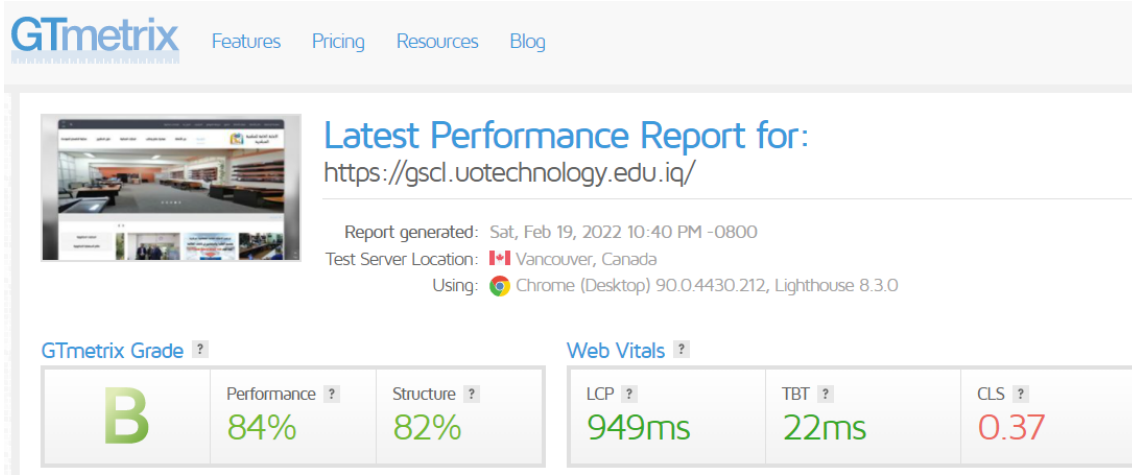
GTmetrix Features Pricing Resources Blog

Latest Performance Report for:
https://gscl.uotechnology.edu.iq/

Report generated: Sat, Feb 19, 2022 10:40 PM -0800
Test Server Location: Vancouver, Canada
Using: Chrome (Desktop) 90.0.4430.212, Lighthouse 8.3.0

GTmetrix Grade ?

B

Performance ?
84%

Structure ?
82%

Web Vitals ?

LCP ?
949ms

TBT ?
22ms

CLS ?
0.37